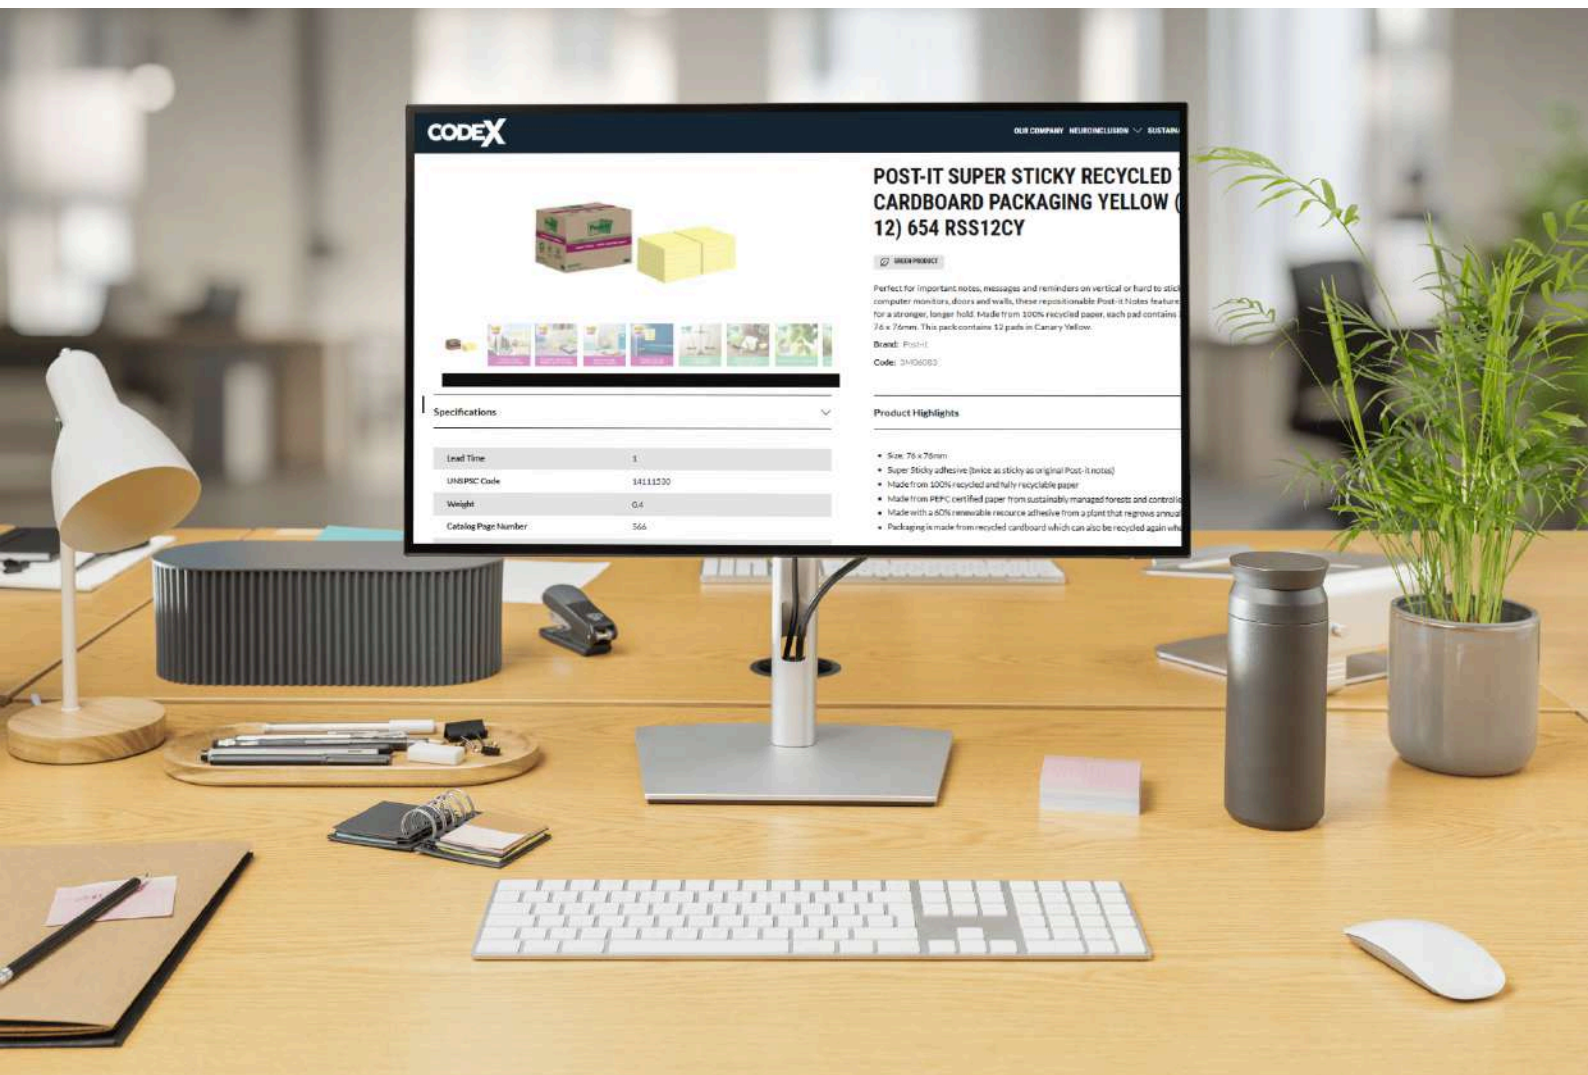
CODEX

OUR COMPANY NEUROINCLUSION SUSTAIN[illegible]

POST-IT SUPER STICKY RECYCLED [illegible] CARDBOARD PACKAGING YELLOW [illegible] 12) 654 RSS12CY

GREEN PRODUCT

Perfect for important notes, messages and reminders on vertical or hard to stic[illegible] computer monitors, doors and walls, these repositionable Post-it Notes feature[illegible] for a stronger, longer hold. Made from 100% recycled paper, each pad contains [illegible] 76 x 76mm. This pack contains 12 pads in Canary Yellow.

Brand: Post-it

Code: 3M06083

Specifications

| Lead Time | 1 |
|---|---|
| UNSPSC Code | 14111530 |
| Weight | 0.4 |
| Catalog Page Number | 566 |

Product Highlights

- Size: 76 x 76mm
- Super Sticky adhesive (twice as sticky as original Post-it notes)
- Made from 100% recycled and fully recyclable paper
- Made from PEFC certified paper from sustainably managed forests and control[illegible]
- Made with a 60% renewable resource adhesive from a plant that regrows annual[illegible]
- Packaging is made from recycled cardboard which can also be recycled again wh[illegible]